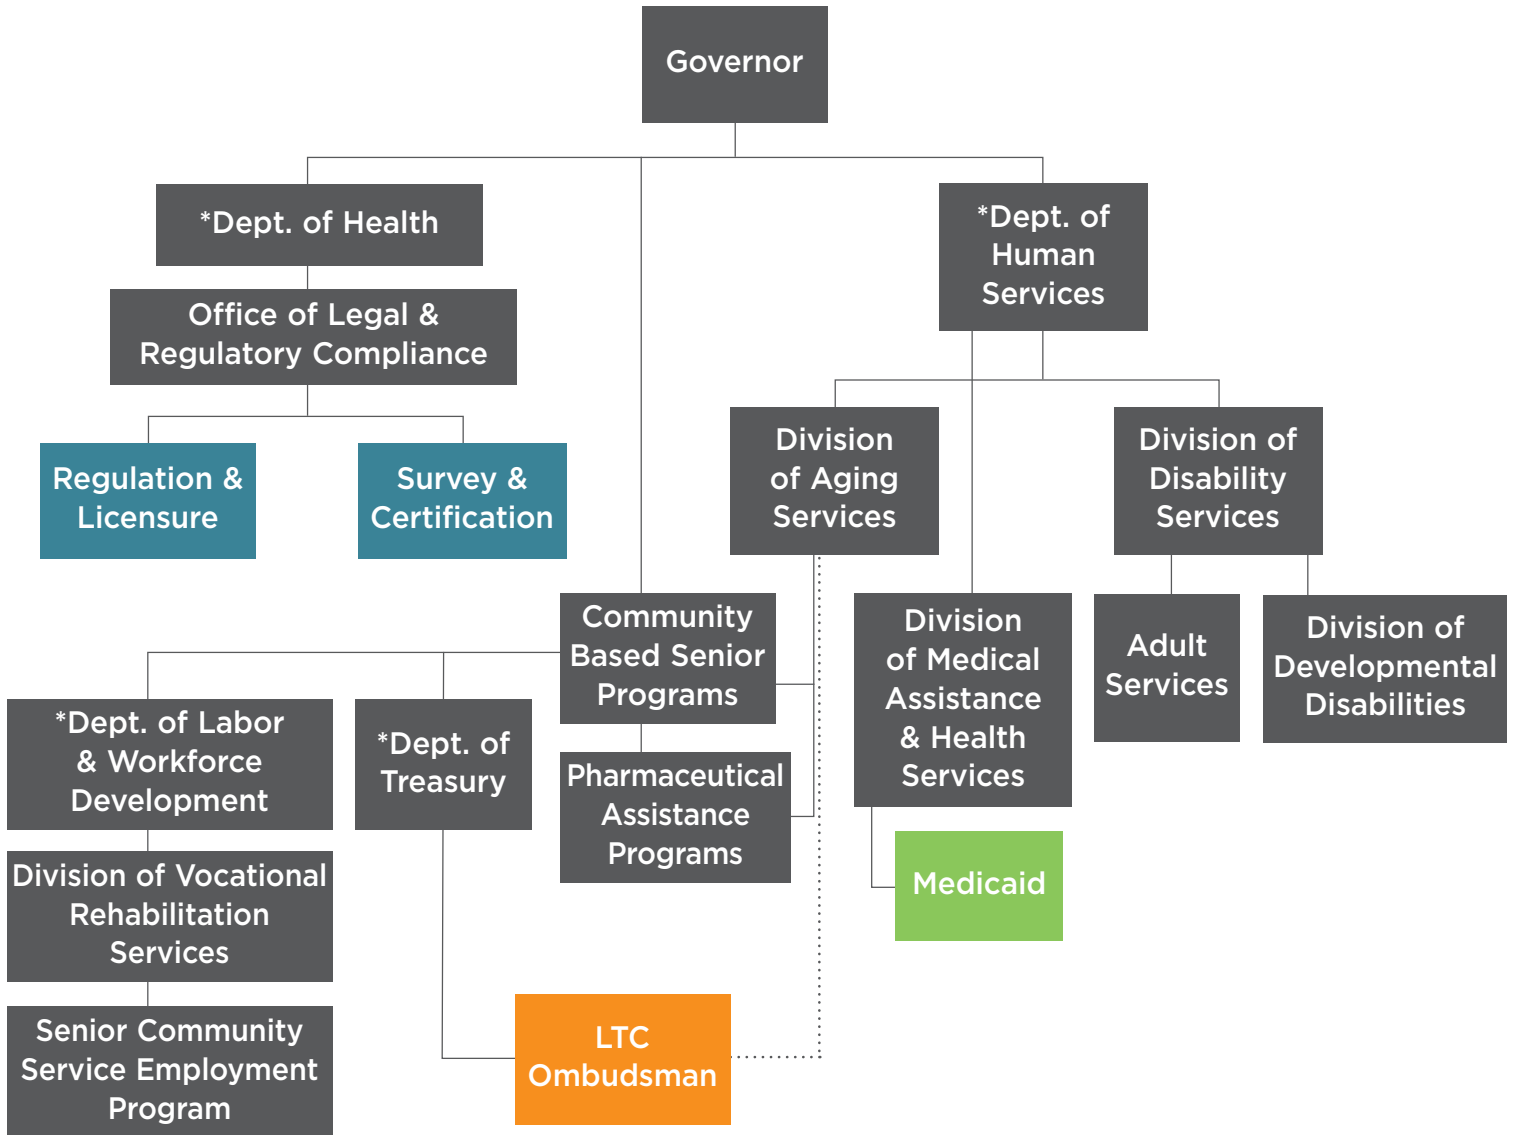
Governor

*Dept. of Health

Office of Legal & Regulatory Compliance

Regulation & Licensure

Survey & Certification

*Dept. of Human Services

Division of Aging Services

Division of Disability Services

Community Based Senior Programs

Division of Medical Assistance & Health Services

Adult Services

Division of Developmental Disabilities

*Dept. of Labor & Workforce Development

*Dept. of Treasury

Pharmaceutical Assistance Programs

Medicaid

Division of Vocational Rehabilitation Services

Senior Community Service Employment Program

LTC Ombudsman